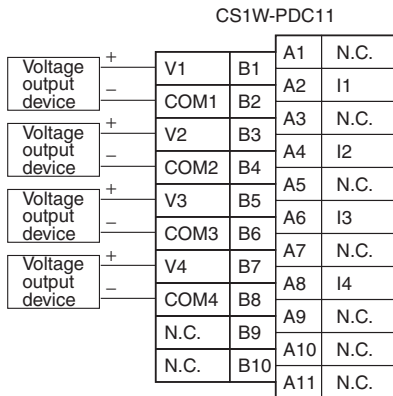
CS1W-PDC11

| Voltage output device | + | V1 | B1 | A1 | N.C. |
|---|---|---|---|---|---|
| | – | COM1 | B2 | A2 | I1 |
| Voltage output device | + | V2 | B3 | A3 | N.C. |
| | – | COM2 | B4 | A4 | I2 |
| Voltage output device | + | V3 | B5 | A5 | N.C. |
| | – | COM3 | B6 | A6 | I3 |
| Voltage output device | + | V4 | B7 | A7 | N.C. |
| | – | COM4 | B8 | A8 | I4 |
| | | N.C. | B9 | A9 | N.C. |
| | | N.C. | B10 | A10 | N.C. |
| | | | | A11 | N.C. |